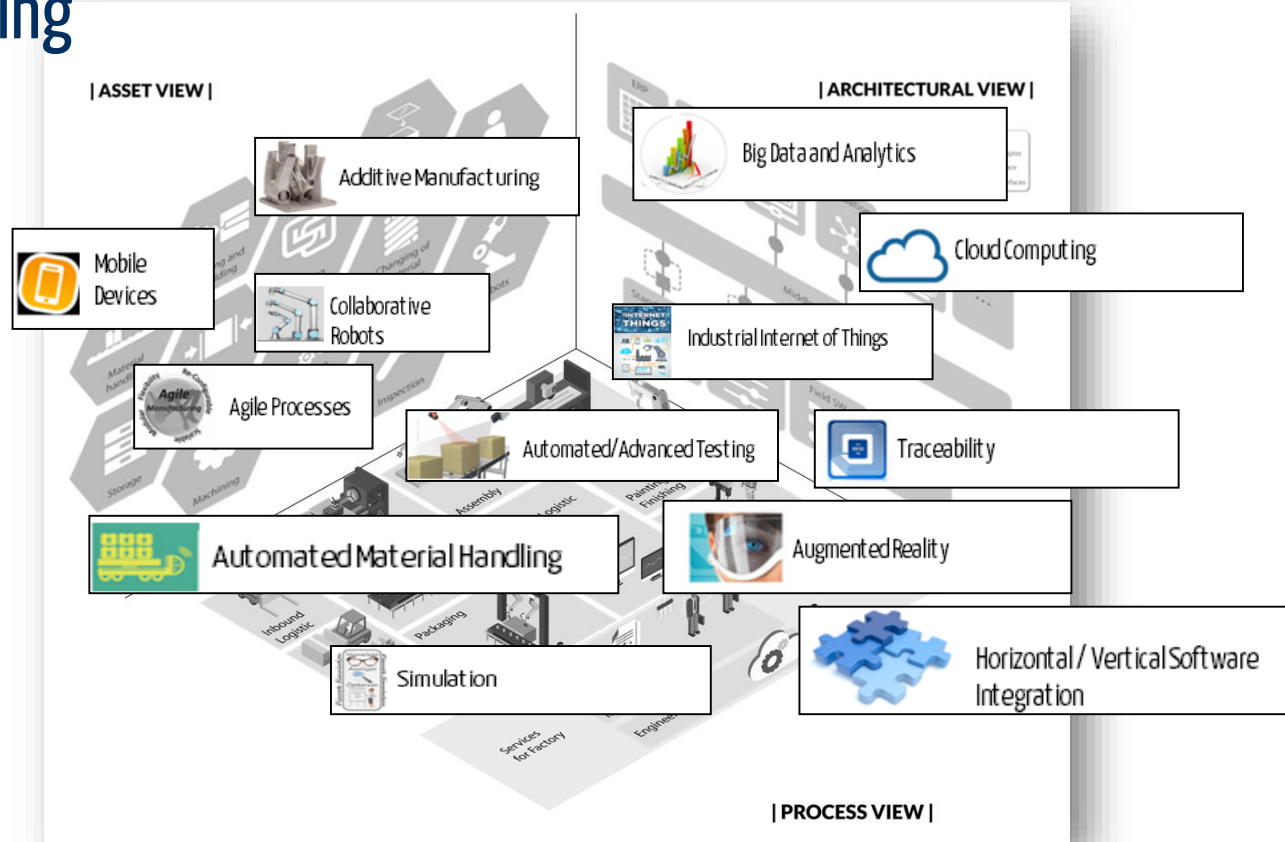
ing

| ASSET VIEW |

| ARCHITECTURAL VIEW |

Additive Manufacturing

Big Data and Analytics

Mobile Devices

Collaborative Robots

Cloud Computing

Industrial Internet of Things

Agile Processes

Automated/Advanced Testing

Traceability

Automated Material Handling

Augmented Reality

Simulation

Horizontal / Vertical Software Integration

Material handling

Storage

Machining

Inspection

Assembly

Logistic

Painting Finishing

Inbound Logistic

Packaging

Services for Factory

Engineering

| PROCESS VIEW |